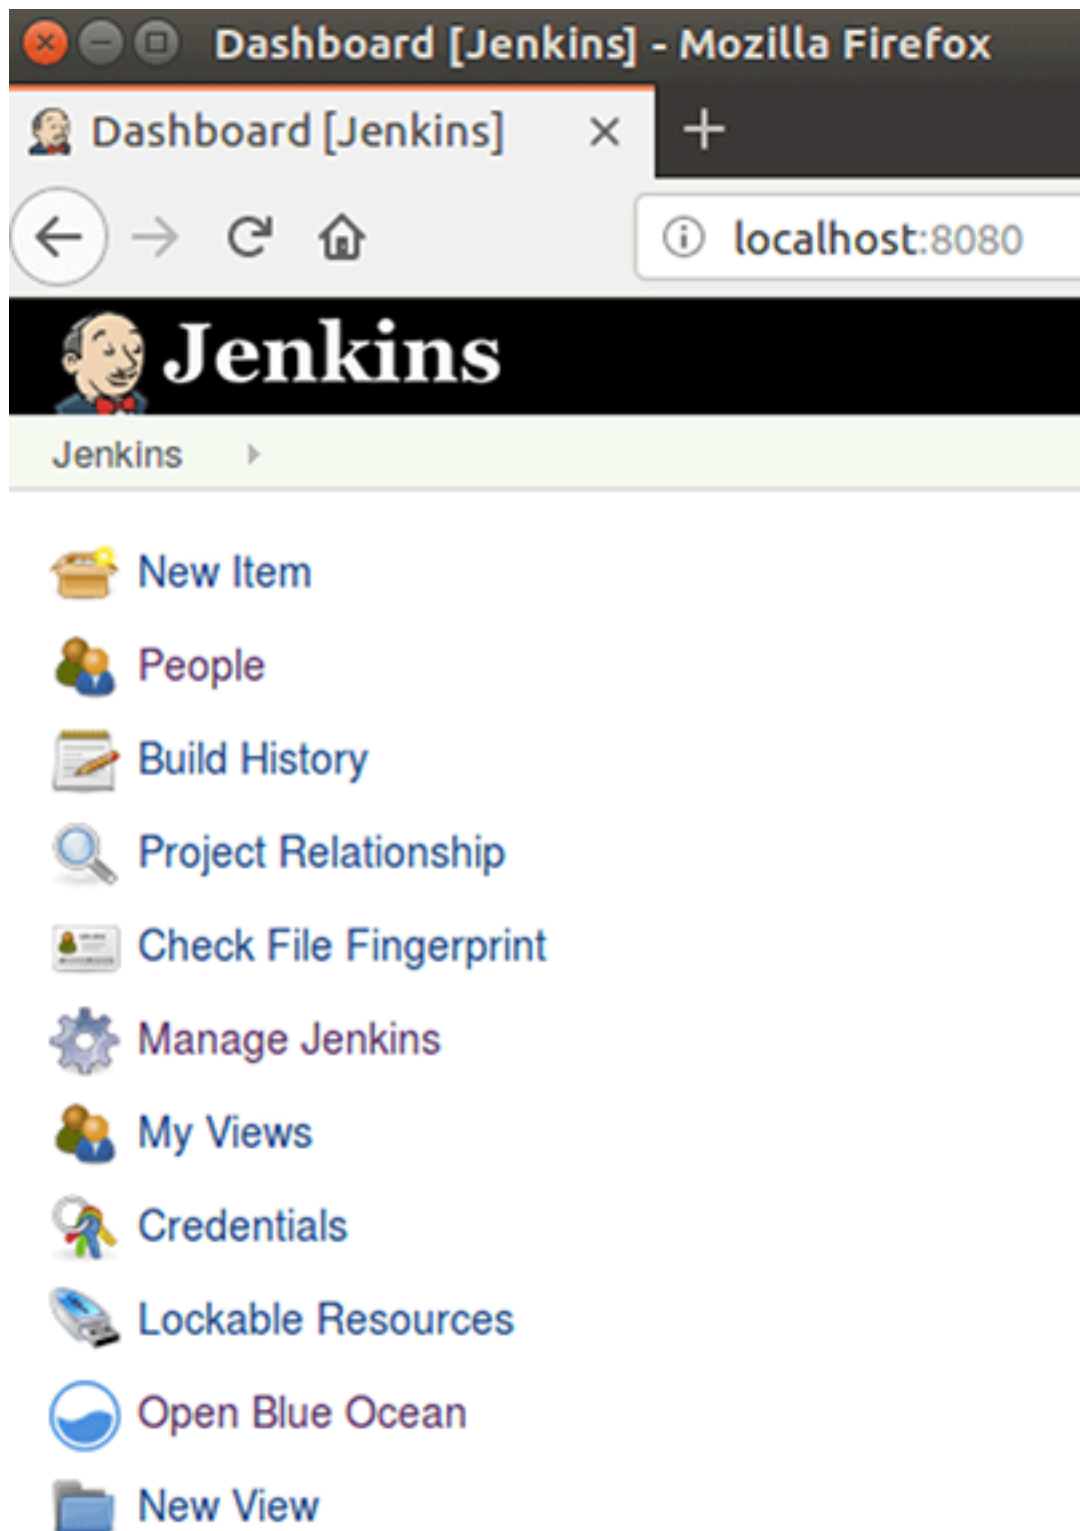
Dashboard [Jenkins] - Mozilla Firefox

Dashboard [Jenkins]

localhost:8080

Jenkins

Jenkins

New Item

People

Build History

Project Relationship

Check File Fingerprint

Manage Jenkins

My Views

Credentials

Lockable Resources

Open Blue Ocean

New View